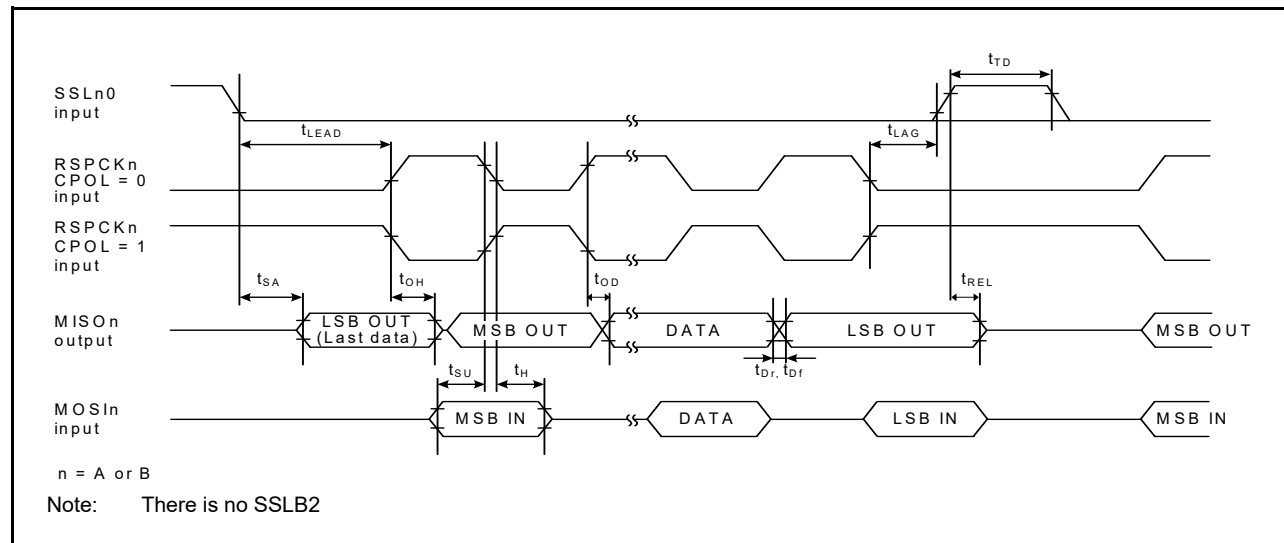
$t_{TD}$

SSLn0 input

$t_{LEAD}$

$t_{LAG}$

RSPCKn CPOL = 0 input

RSPCKn CPOL = 1 input

$t_{SA}$

$t_{OH}$

$t_{OD}$

$t_{REL}$

MISOn output

LSB OUT (Last data)

MSB OUT

DATA

LSB OUT

MSB OUT

$t_{Dr}$, $t_{Df}$

$t_{SU}$

$t_{H}$

MOSIn input

MSB IN

DATA

LSB IN

MSB IN

n = A or B

Note: There is no SSLB2